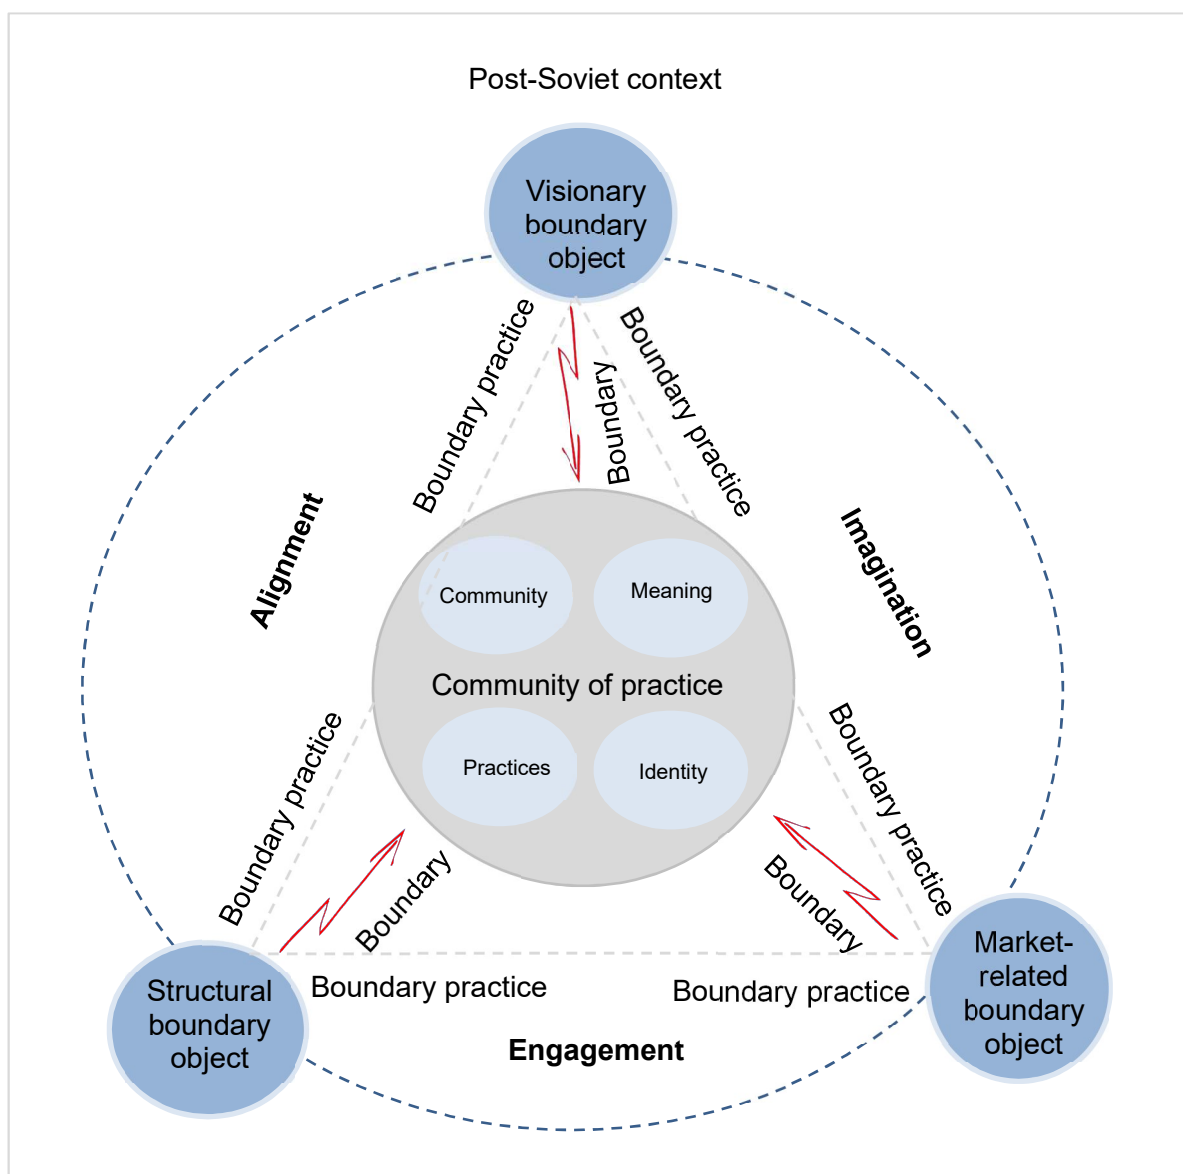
Post-Soviet context

Visionary boundary object

Boundary practice

Boundary

Boundary practice

Alignment

Imagination

Community

Meaning

Community of practice

Practices

Identity

Boundary practice

Boundary practice

Boundary

Boundary

Market-related boundary object

Structural boundary object

Boundary practice

Boundary practice

Engagement